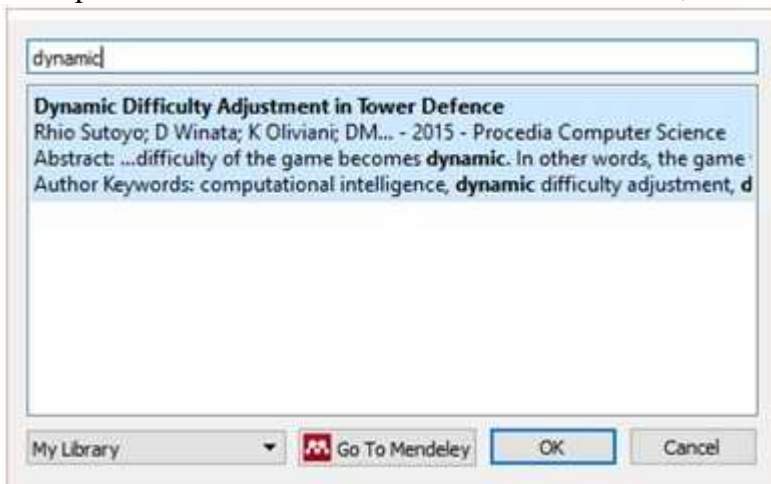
dynamic

**Dynamic Difficulty Adjustment in Tower Defence**
Rhio Sutoyo; D Winata; K Oliviani; DM... - 2015 - Procedia Computer Science
Abstract: ...difficulty of the game becomes **dynamic**. In other words, the game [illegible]
Author Keywords: computational intelligence, **dynamic** difficulty adjustment, **d**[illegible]

My Library
Go To Mendeley
OK
Cancel